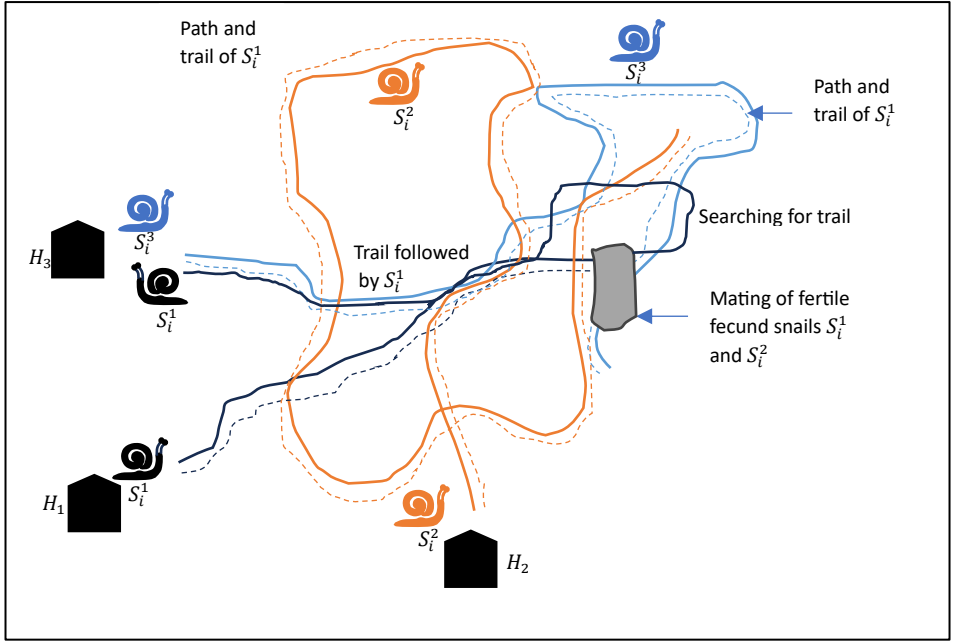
Path and trail of $S_i^1$

$S_i^2$

$S_i^3$

Path and trail of $S_i^1$

$S_i^3$

$H_3$

$S_i^1$

Trail followed by $S_i^1$

Searching for trail

Mating of fertile fecund snails $S_i^1$ and $S_i^2$

$H_1$

$S_i^1$

$S_i^2$

$H_2$